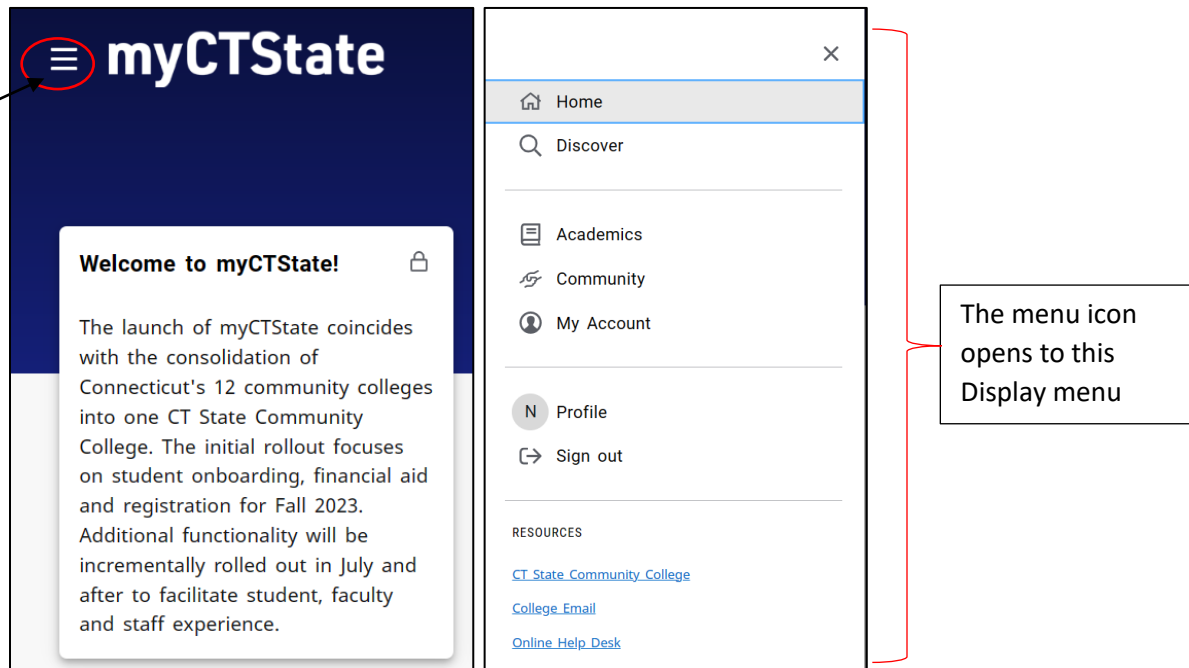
myCTState

Welcome to myCTState!

The launch of myCTState coincides with the consolidation of Connecticut's 12 community colleges into one CT State Community College. The initial rollout focuses on student onboarding, financial aid and registration for Fall 2023. Additional functionality will be incrementally rolled out in July and after to facilitate student, faculty and staff experience.

Home
Discover

Academics
Community
My Account

N Profile
Sign out

RESOURCES

CT State Community College
College Email
Online Help Desk

The menu icon opens to this Display menu